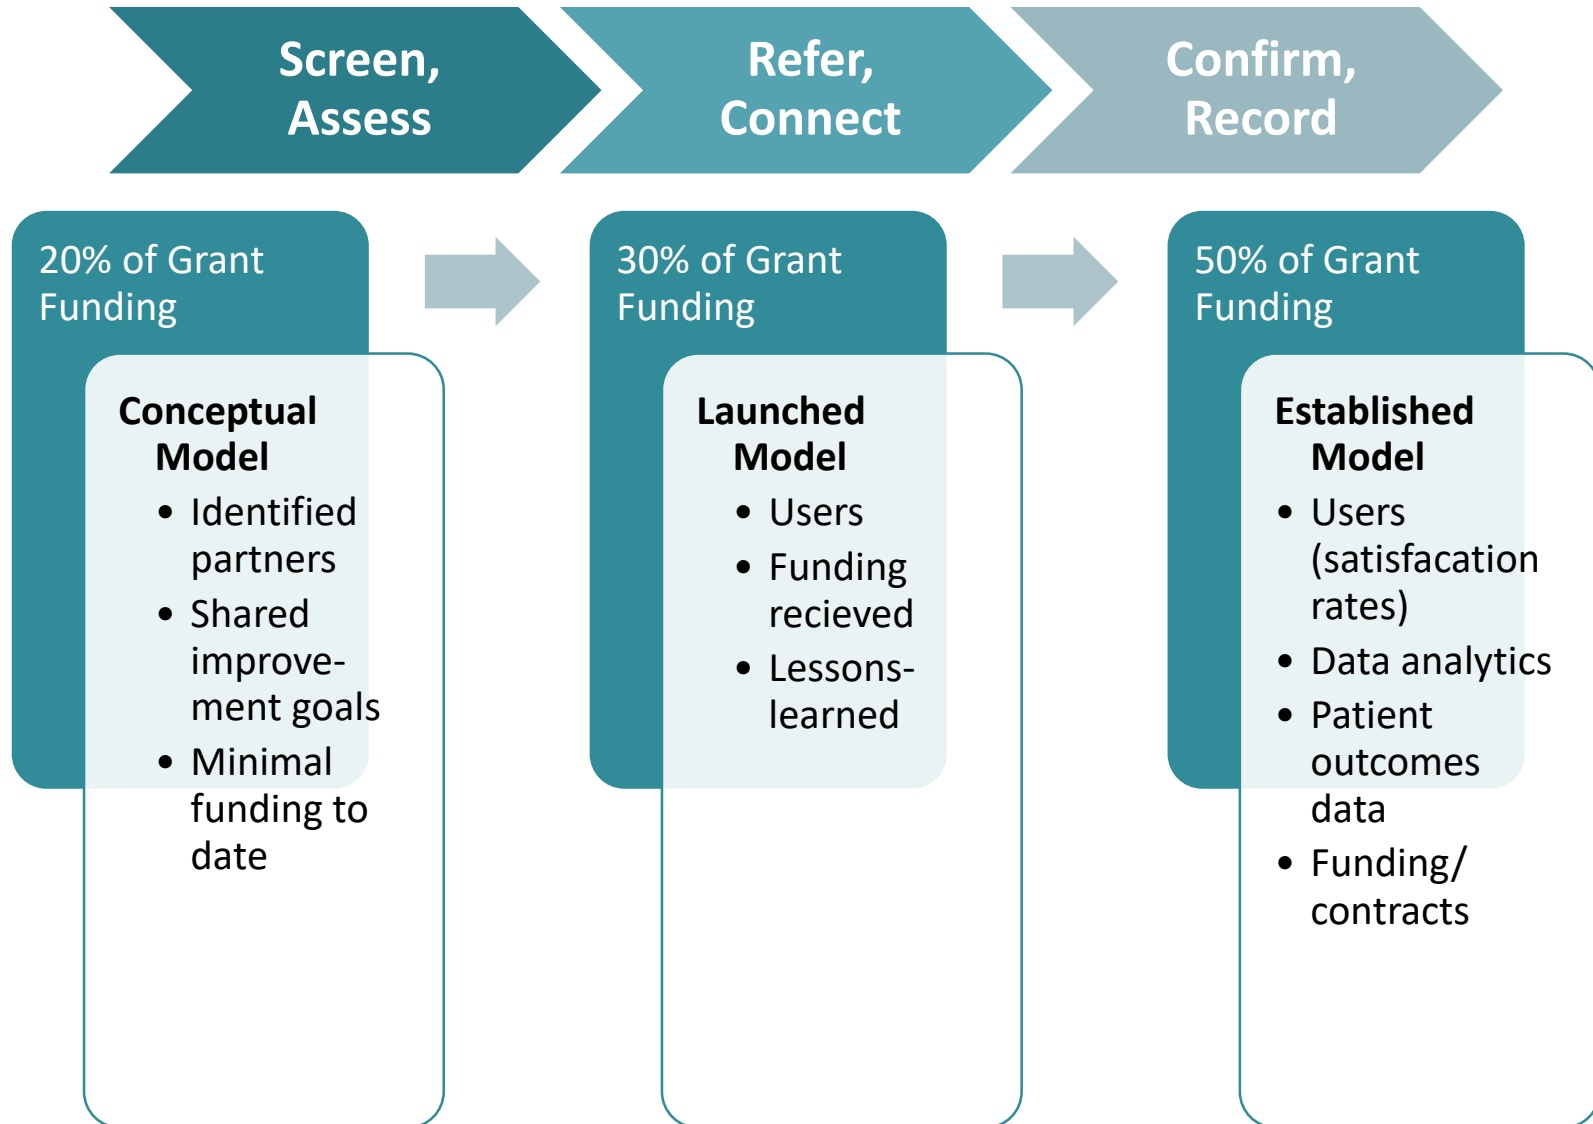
Screen, Assess

Refer, Connect

Confirm, Record

20% of Grant Funding

Conceptual Model
- Identified partners
- Shared improvement goals
- Minimal funding to date

30% of Grant Funding

Launched Model
- Users
- Funding recieved
- Lessons-learned

50% of Grant Funding

Established Model
- Users (satisfacation rates)
- Data analytics
- Patient outcomes data
- Funding/ contracts